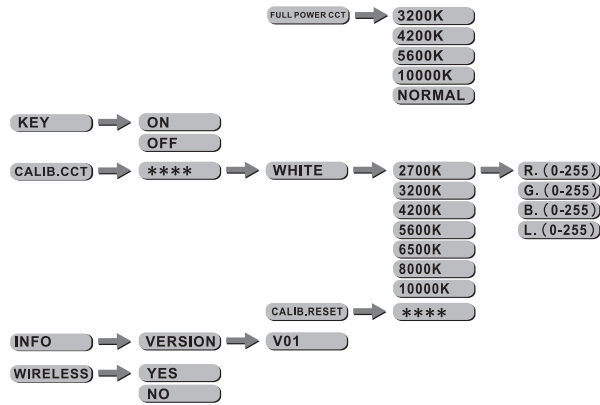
FULL POWER CCT
3200K
4200K
5600K
10000K
NORMAL

KEY
ON
OFF

CALIB.CCT
****
WHITE
2700K
3200K
4200K
5600K
6500K
8000K
10000K
R. (0-255)
G. (0-255)
B. (0-255)
L. (0-255)

CALIB.RESET
****

INFO
VERSION
V01

WIRELESS
YES
NO